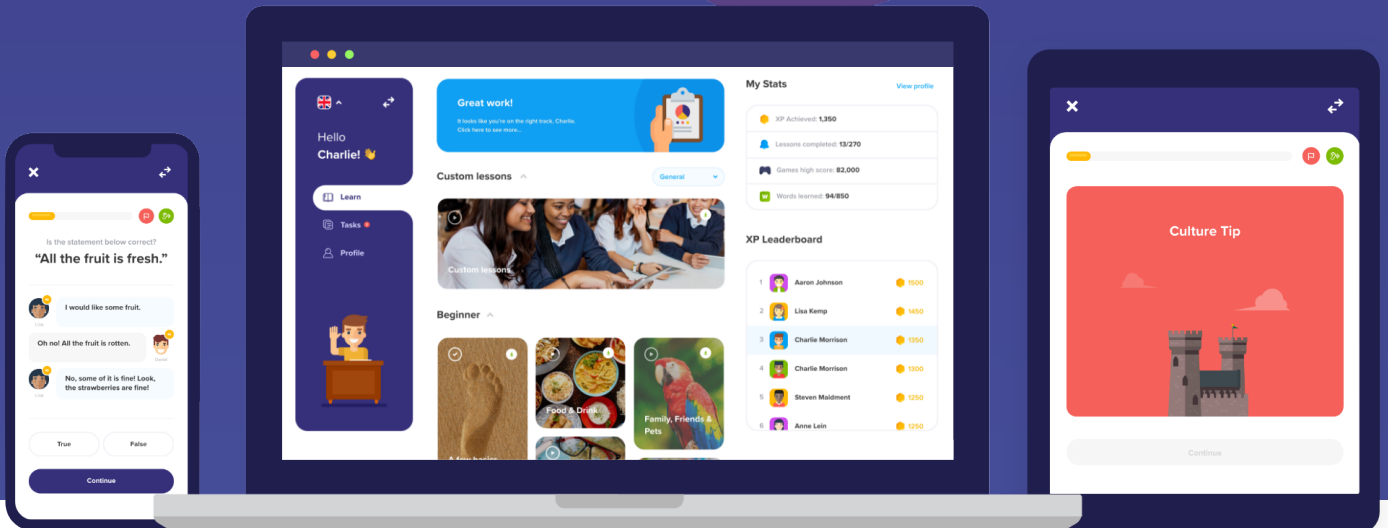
Is the statement below correct?

"All the fruit is fresh."

I would like some fruit.

Lila

Oh no! All the fruit is rotten.

Daniel

No, some of it is fine! Look, the strawberries are fine!

Lila

True

False

Continue

Hello Charlie! 👋

Learn

Tasks

Profile

Great work!

It looks like you're on the right track, Charlie. Click here to see more...

Custom lessons

General

Custom lessons

Beginner

A few basics

Food & Drink

Family, Friends & Pets

My Stats

View profile

XP Achieved: 1,350

Lessons completed: 13/270

Games high score: 82,000

Words learned: 94/850

XP Leaderboard

| 1 | Aaron Johnson | 1500 |
|---|---|---|
| 2 | Lisa Kemp | 1450 |
| 3 | Charlie Morrison | 1350 |
| 4 | Charlie Morrison | 1300 |
| 5 | Steven Maidment | 1250 |
| 6 | Anne Lein | 1250 |

Culture Tip

Continue